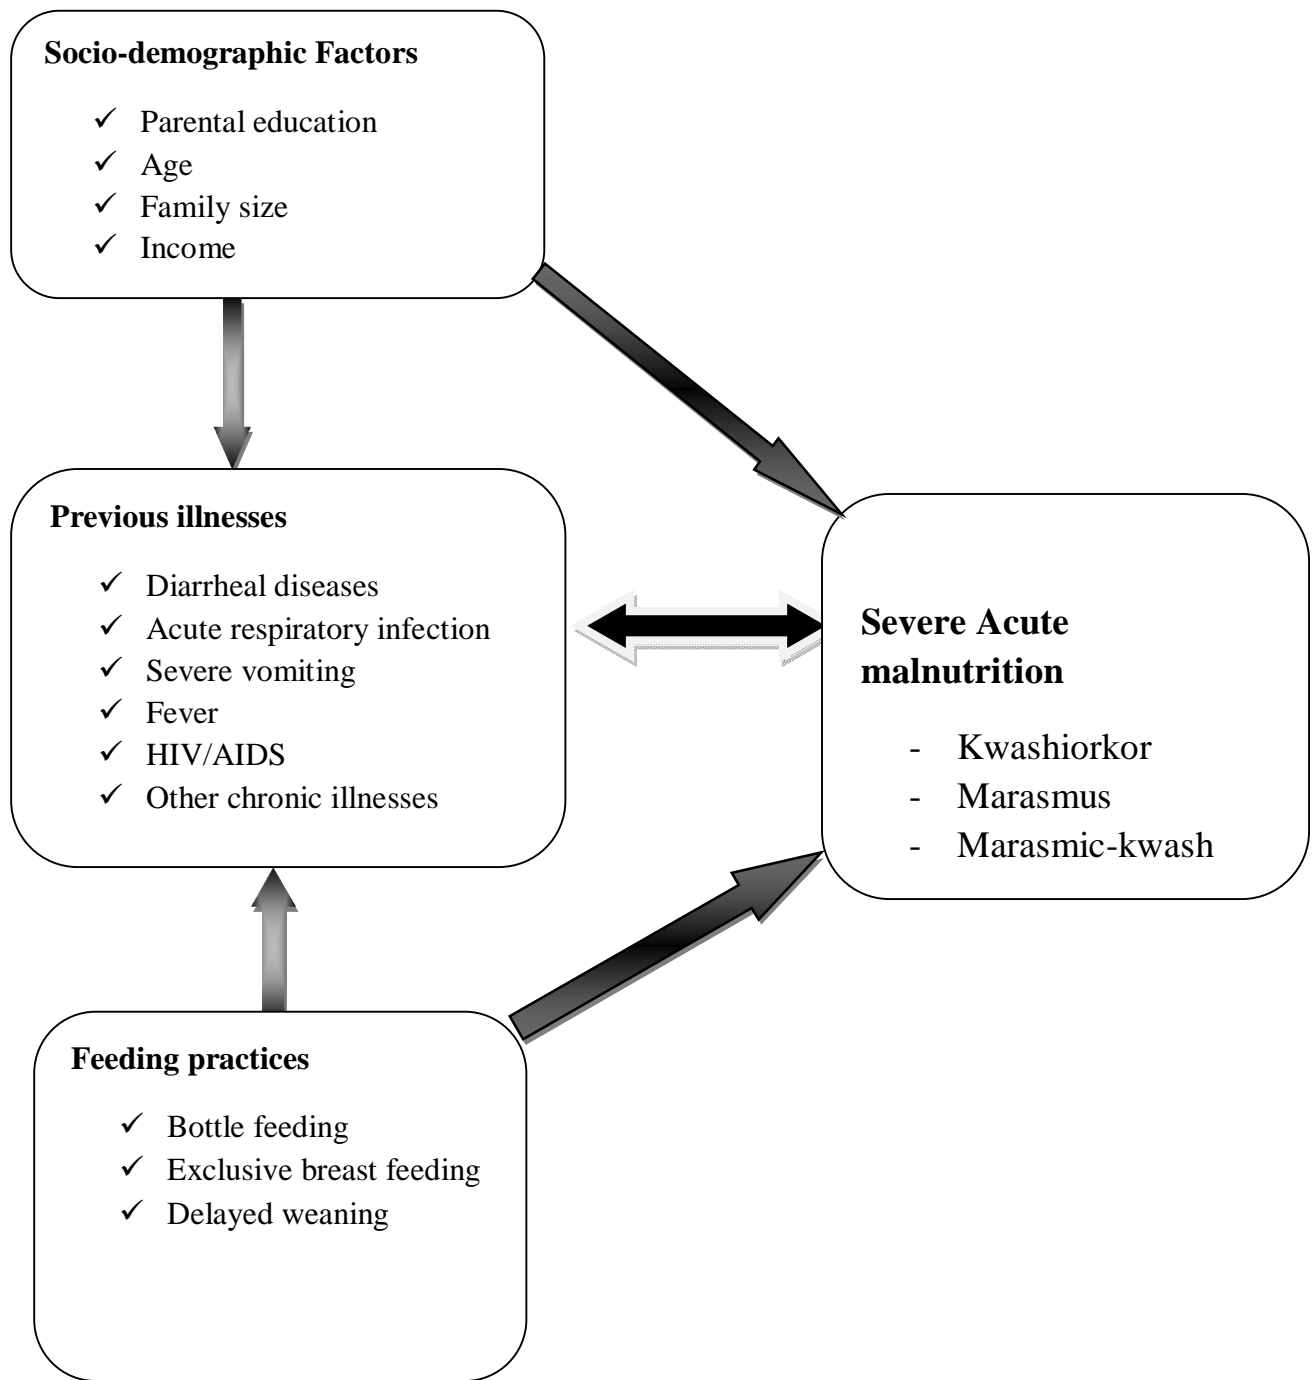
**Socio-demographic Factors**

✓ Parental education
✓ Age
✓ Family size
✓ Income

**Previous illnesses**

✓ Diarrheal diseases
✓ Acute respiratory infection
✓ Severe vomiting
✓ Fever
✓ HIV/AIDS
✓ Other chronic illnesses

**Severe Acute malnutrition**

- Kwashiorkor
- Marasmus
- Marasmic-kwash

**Feeding practices**

✓ Bottle feeding
✓ Exclusive breast feeding
✓ Delayed weaning